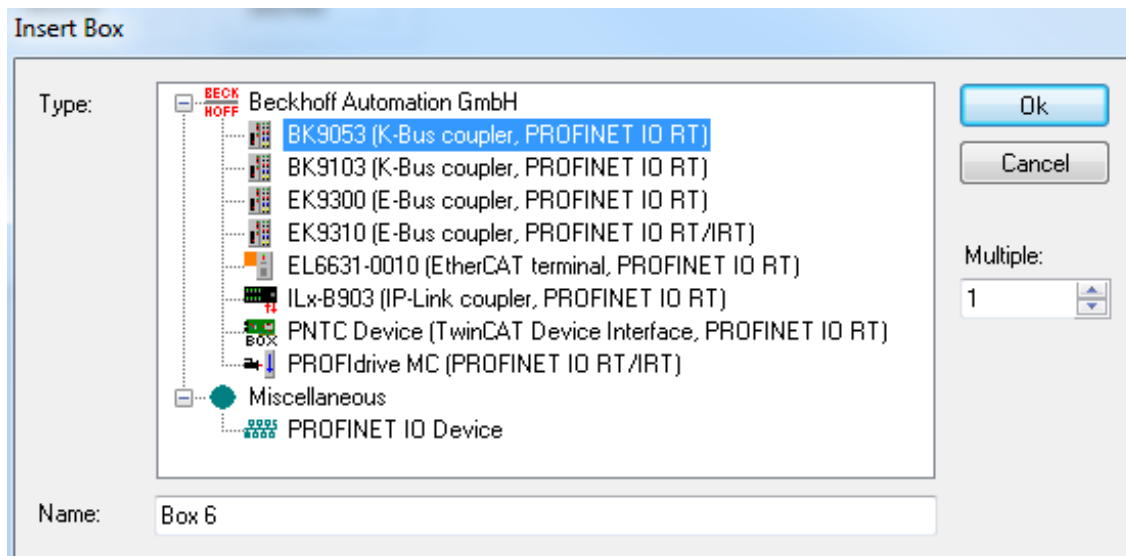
Insert Box

Type:

BECK HOFF Beckhoff Automation GmbH
BK9053 (K-Bus coupler, PROFINET IO RT)
BK9103 (K-Bus coupler, PROFINET IO RT)
EK9300 (E-Bus coupler, PROFINET IO RT)
EK9310 (E-Bus coupler, PROFINET IO RT/IRT)
EL6631-0010 (EtherCAT terminal, PROFINET IO RT)
ILx-B903 (IP-Link coupler, PROFINET IO RT)
BOX PNTC Device (TwinCAT Device Interface, PROFINET IO RT)
PROFIdrive MC (PROFINET IO RT/IRT)
Miscellaneous
PROFINET IO Device

Ok
Cancel
Multiple:
1

Name: Box 6